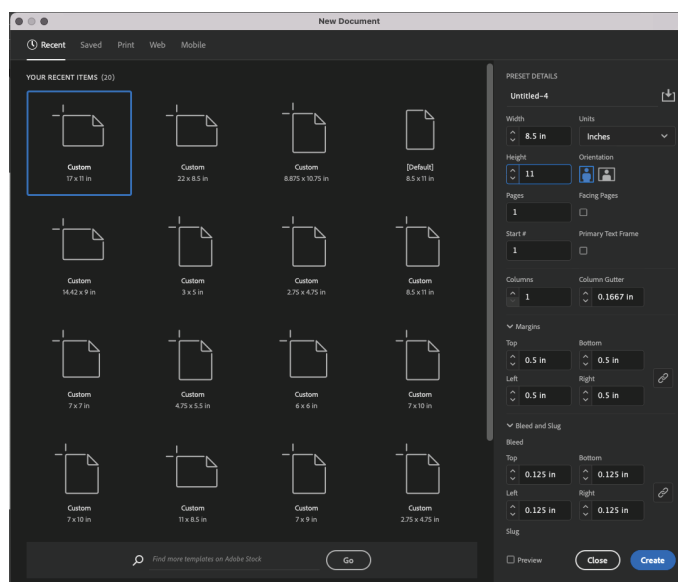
New Document

Recent Saved Print Web Mobile

YOUR RECENT ITEMS (20)

Custom
17 x 11 in

Custom
22 x 8.5 in

Custom
8.875 x 10.75 in

[Default]
8.5 x 11 in

Custom
14.42 x 9 in

Custom
3 x 5 in

Custom
2.75 x 4.75 in

Custom
8.5 x 11 in

Custom
7 x 7 in

Custom
4.75 x 5.5 in

Custom
6 x 6 in

Custom
7 x 10 in

Custom
7 x 10 in

Custom
11 x 8.5 in

Custom
7 x 9 in

Custom
2.75 x 4.75 in

Find more templates on Adobe Stock

Go

PRESET DETAILS

Untitled-4

Width
8.5 in

Units
Inches

Height
11

Orientation

Pages
1

Facing Pages

Start #
1

Primary Text Frame

Columns
1

Column Gutter
0.1667 in

Margins

Top
0.5 in

Bottom
0.5 in

Left
0.5 in

Right
0.5 in

Bleed and Slug

Bleed

Top
0.125 in

Bottom
0.125 in

Left
0.125 in

Right
0.125 in

Slug

Preview

Close

Create